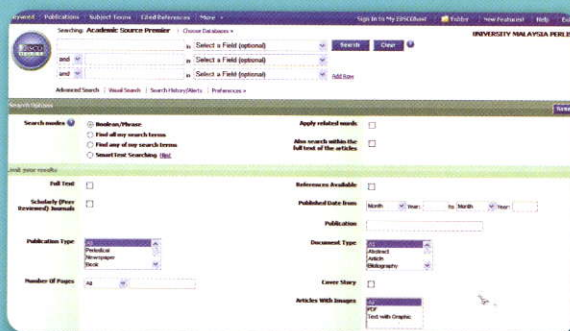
eyword Publications Subject Terms Cited References More • Sign In to My EBSCOhost Folder New Features! Help Exit

Searching: Academic Source Premier | Choose Databases »

UNIVERSITY MALAYSIA PERLIS

in Select a Field (optional) Search Clear

and in Select a Field (optional)

and in Select a Field (optional) Add Row

Advanced Search | Visual Search | Search History/Alerts | Preferences »

Search Options

Search modes
Boolean/Phrase
Find all my search terms
Find any of my search terms
SmartText Searching Hint

Apply related words

Also search within the full text of the articles

Limit your results

Full Text

References Available

Scholarly (Peer Reviewed) Journals

Published Date from Month Year: to Month Year:

Publication

Publication Type
All
Periodical
Newspaper
Book

Document Type
All
Abstract
Article
Bibliography

Number Of Pages All

Cover Story

Articles With Images
All
PDF
Text with Graphic